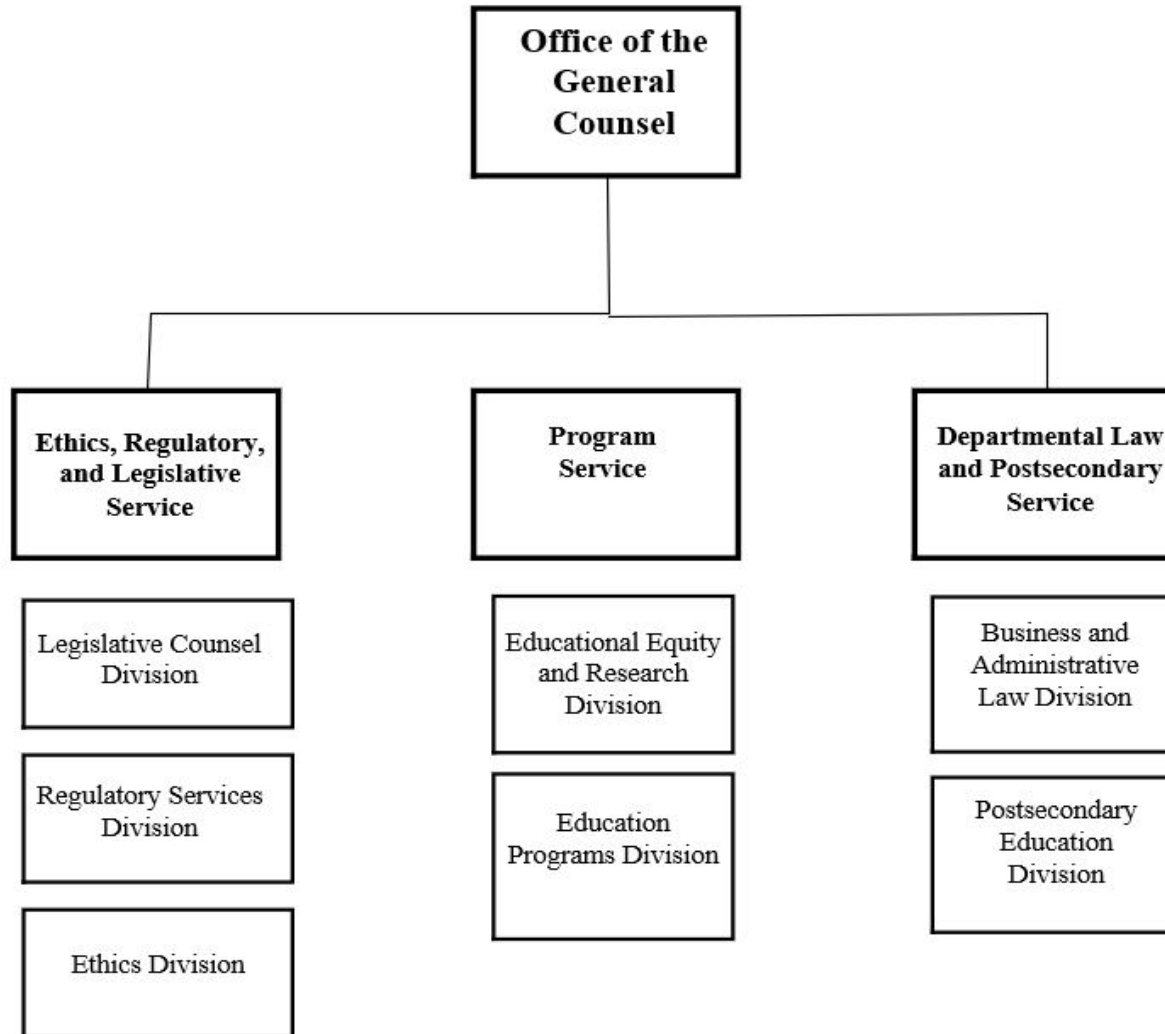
Office of the General Counsel

Ethics, Regulatory, and Legislative Service

Legislative Counsel Division

Regulatory Services Division

Ethics Division

Program Service

Educational Equity and Research Division

Education Programs Division

Departmental Law and Postsecondary Service

Business and Administrative Law Division

Postsecondary Education Division